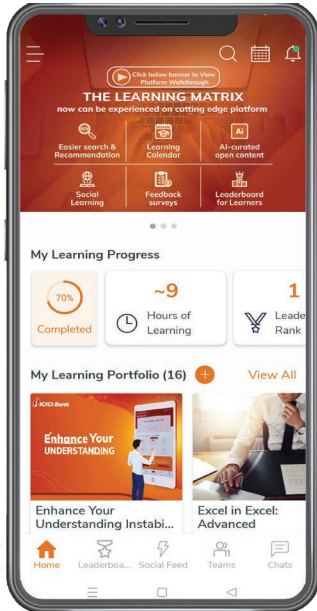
Click below banner to View Platform Walkthrough

THE LEARNING MATRIX

now can be experienced on cutting edge platform

Easier search & Recommendation

Learning Calendar

AI-curated open content

Social Learning

Feedback surveys

Leaderboard for Learners

My Learning Progress

70%

Completed

~9

Hours of Learning

1

Leade Rank

My Learning Portfolio (16)

View All

ICICI Bank

Enhance Your UNDERSTANDING

Enhance Your Understanding Instabi...

Excel in Excel: Advanced

Home

Leaderboa...

Social Feed

Teams

Chats